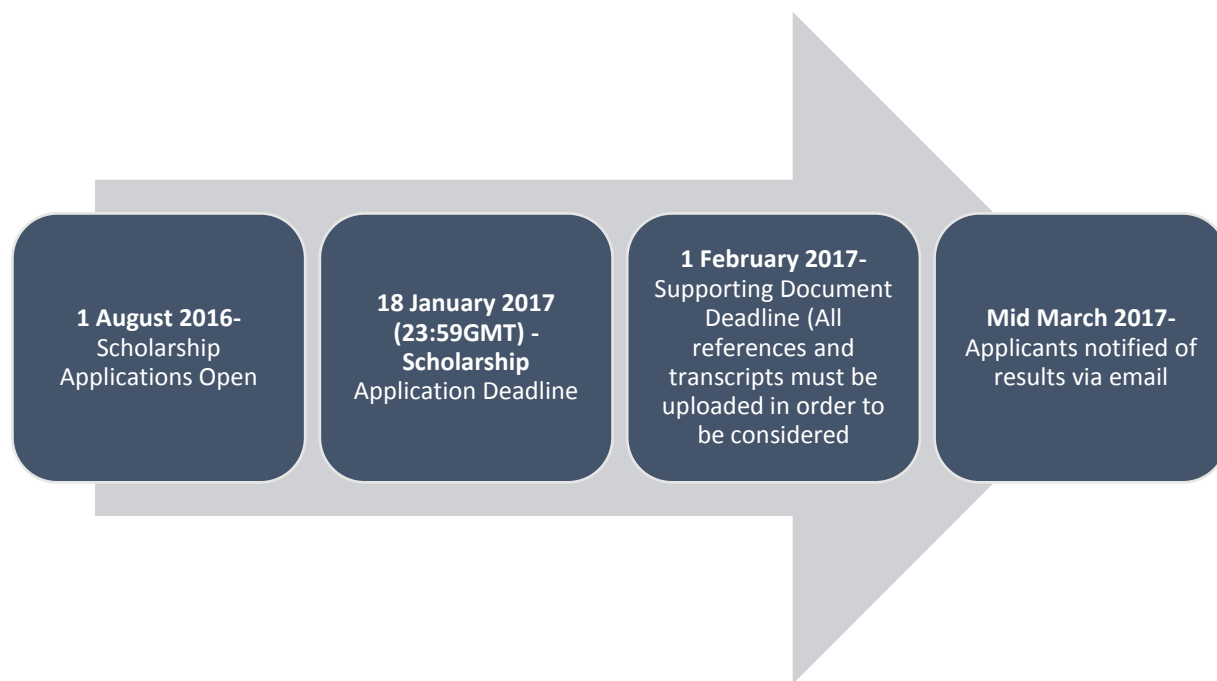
1 August 2016- Scholarship Applications Open

18 January 2017 (23:59GMT) - Scholarship Application Deadline

1 February 2017- Supporting Document Deadline (All references and transcripts must be uploaded in order to be considered

Mid March 2017- Applicants notified of results via email